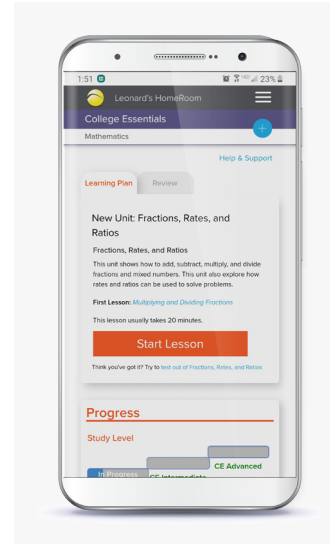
1:51

23%

Leonard's HomeRoom

College Essentials

Mathematics

+

Help & Support

Learning Plan

Review

New Unit: Fractions, Rates, and Ratios

Fractions, Rates, and Ratios

This unit shows how to add, subtract, multiply, and divide fractions and mixed numbers. This unit also explore how rates and ratios can be used to solve problems.

First Lesson: Multiplying and Dividing Fractions

This lesson ususally takes 20 minutes.

Start Lesson

Think you've got it? Try to test out of Fractions, Rates, and Ratios

Progress

Study Level

CE Advanced

In Progress

CE Intermediate